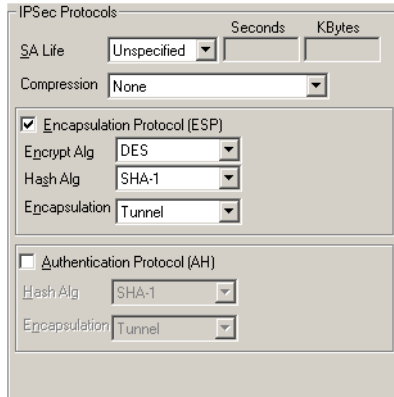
IPSec Protocols

Seconds KBytes

SA Life Unspecified

Compression None

Encapsulation Protocol (ESP)

Encrypt Alg DES

Hash Alg SHA-1

Encapsulation Tunnel

Authentication Protocol (AH)

Hash Alg SHA-1

Encapsulation Tunnel